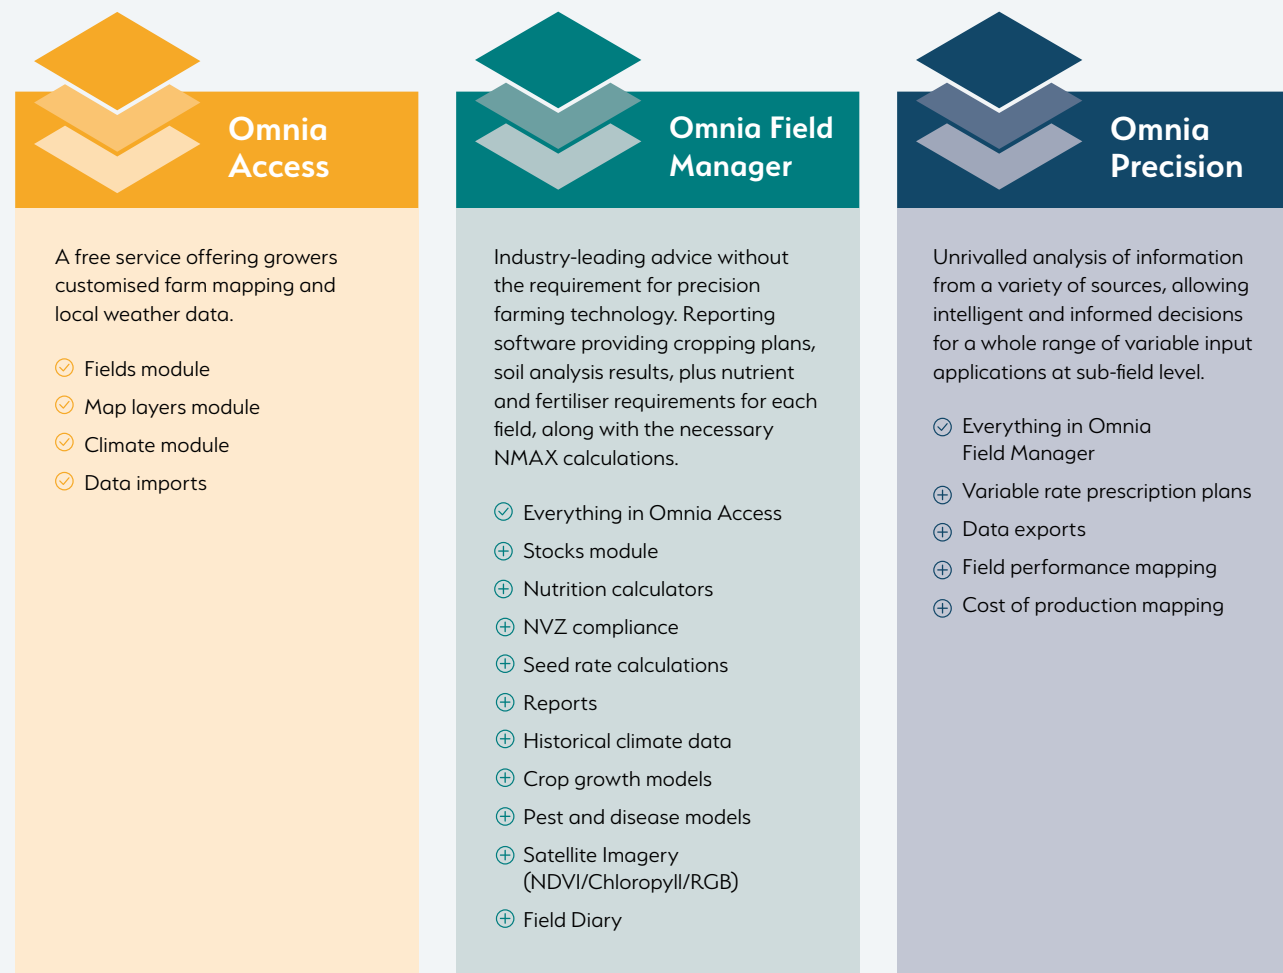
Omnia Access

A free service offering growers customised farm mapping and local weather data.

Fields module
Map layers module
Climate module
Data imports

Omnia Field Manager

Industry-leading advice without the requirement for precision farming technology. Reporting software providing cropping plans, soil analysis results, plus nutrient and fertiliser requirements for each field, along with the necessary NMAX calculations.

Everything in Omnia Access
Stocks module
Nutrition calculators
NVZ compliance
Seed rate calculations
Reports
Historical climate data
Crop growth models
Pest and disease models
Satellite Imagery (NDVI/Chloropyll/RGB)
Field Diary

Omnia Precision

Unrivalled analysis of information from a variety of sources, allowing intelligent and informed decisions for a whole range of variable input applications at sub-field level.

Everything in Omnia Field Manager
Variable rate prescription plans
Data exports
Field performance mapping
Cost of production mapping